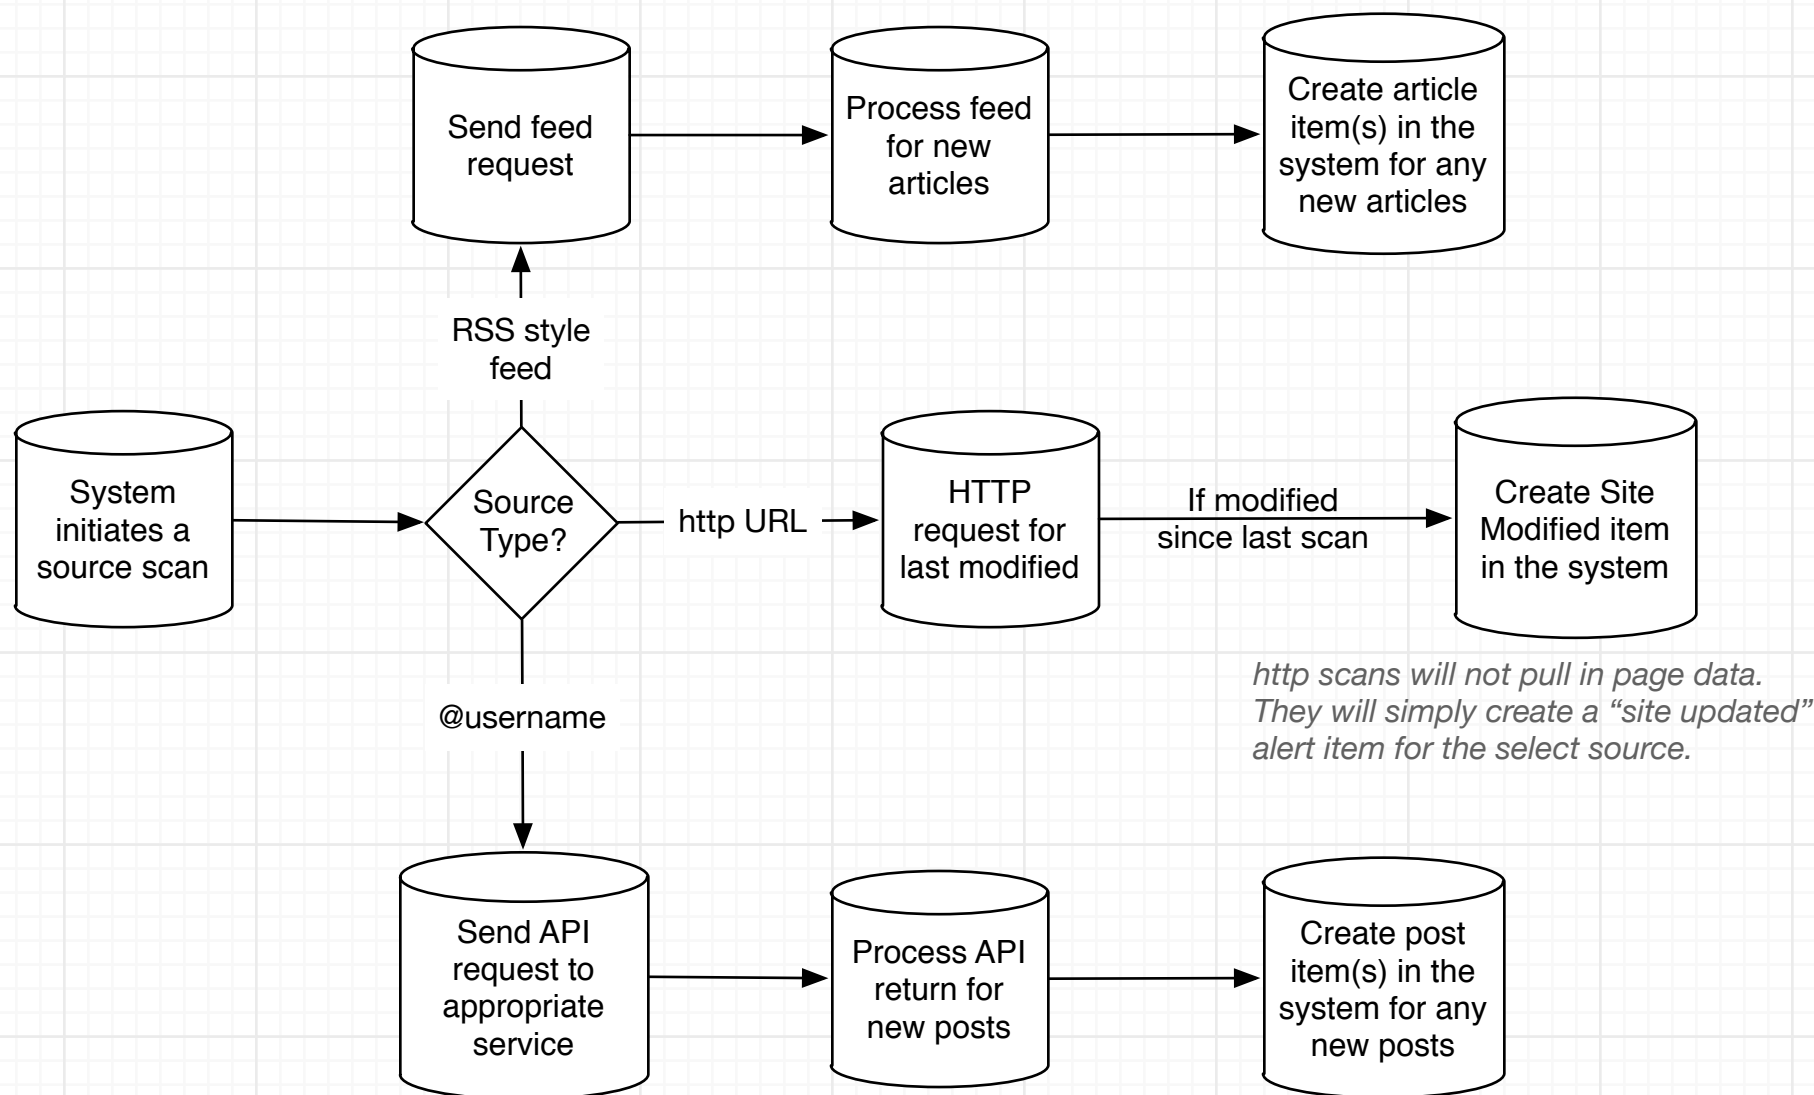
Send feed request

Process feed for new articles

Create article item(s) in the system for any new articles

RSS style feed

System initiates a source scan

Source Type?

http URL

HTTP request for last modified

If modified since last scan

Create Site Modified item in the system

http scans will not pull in page data. They will simply create a “site updated” alert item for the select source.

@username

Send API request to appropriate service

Process API return for new posts

Create post item(s) in the system for any new posts